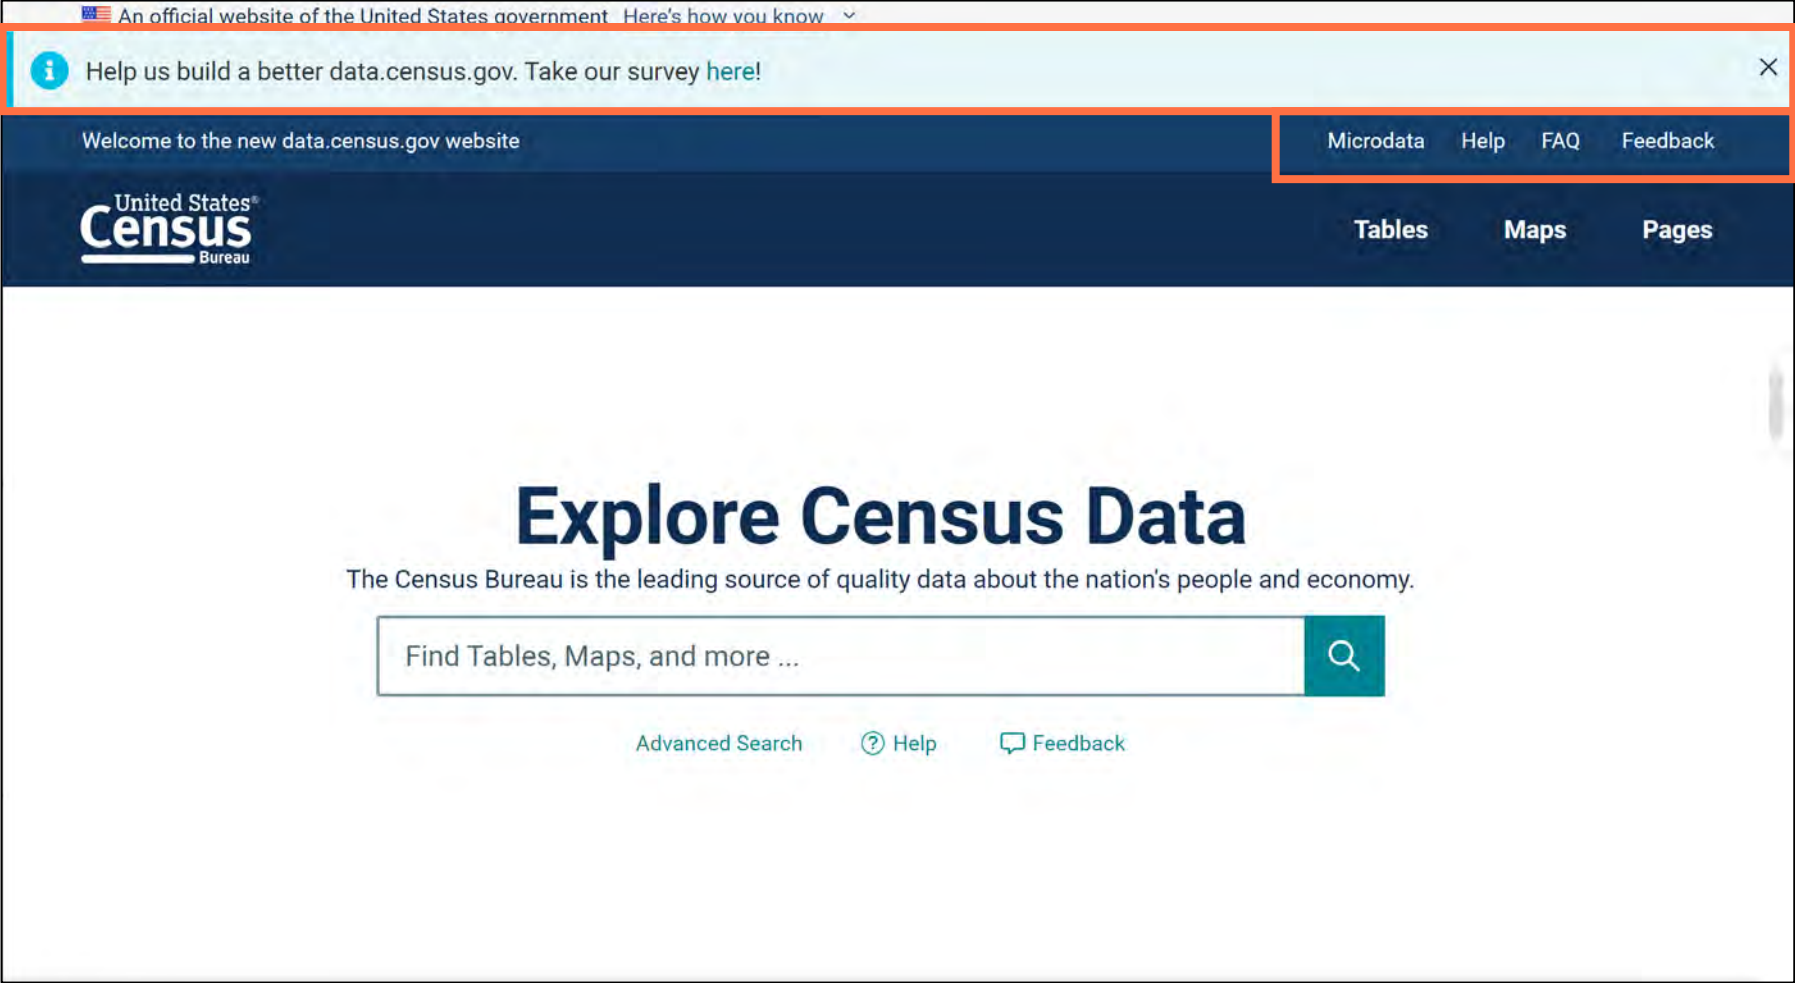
An official website of the United States government Here's how you know

Help us build a better data.census.gov. Take our survey here!

Welcome to the new data.census.gov website

Microdata Help FAQ Feedback

United States® Census Bureau

Tables Maps Pages

Explore Census Data

The Census Bureau is the leading source of quality data about the nation's people and economy.

Find Tables, Maps, and more ...

Advanced Search Help Feedback